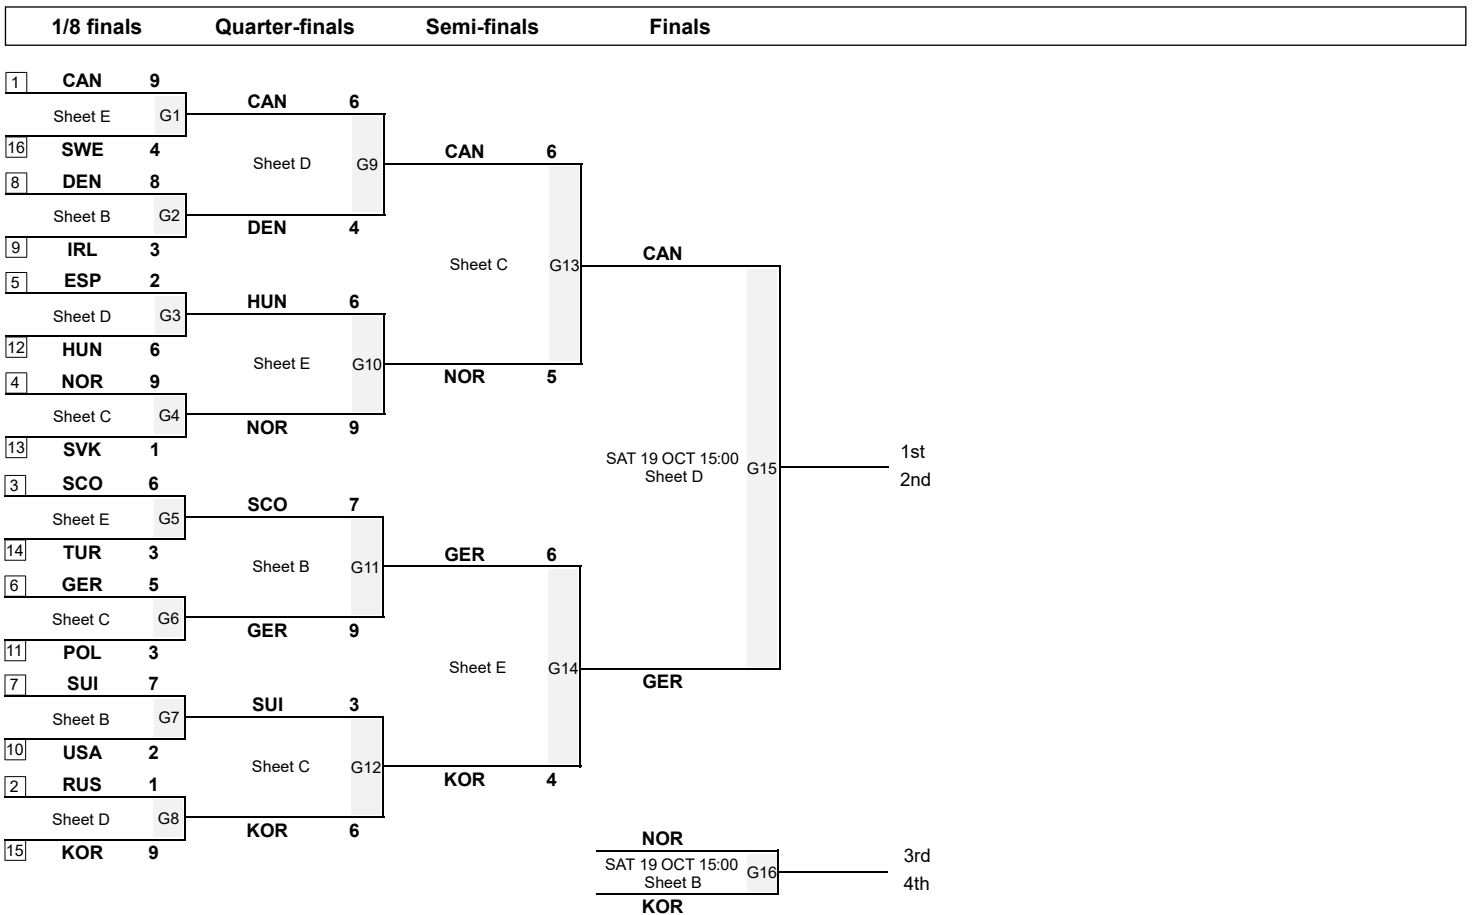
1/8 finals Quarter-finals Semi-finals Finals

1 CAN 9
Sheet E G1
16 SWE 4
8 DEN 8
Sheet B G2
9 IRL 3
5 ESP 2
Sheet D G3
12 HUN 6
4 NOR 9
Sheet C G4
13 SVK 1
3 SCO 6
Sheet E G5
14 TUR 3
6 GER 5
Sheet C G6
11 POL 3
7 SUI 7
Sheet B G7
10 USA 2
2 RUS 1
Sheet D G8
15 KOR 9

CAN 6
Sheet D G9
DEN 4
HUN 6
Sheet E G10
NOR 9
SCO 7
Sheet B G11
GER 9
SUI 3
Sheet C G12
KOR 6

CAN 6
Sheet C G13
NOR 5
GER 6
Sheet E G14
KOR 4

CAN
SAT 19 OCT 15:00
Sheet D G15
GER

1st
2nd

NOR
SAT 19 OCT 15:00
Sheet B G16
KOR

3rd
4th